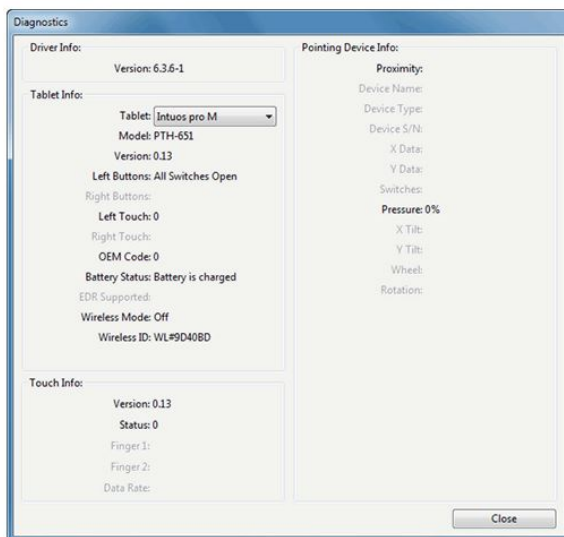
Diagnostics

Driver Info:

Version: 6.3.6-1

Tablet Info:

Tablet: Intuos pro M

Model: PTH-651

Version: 0.13

Left Buttons: All Switches Open

Right Buttons:

Left Touch: 0

Right Touch:

OEM Code: 0

Battery Status: Battery is charged

EDR Supported:

Wireless Mode: Off

Wireless ID: WL#9D40BD

Touch Info:

Version: 0.13

Status: 0

Finger 1:

Finger 2:

Data Rate:

Pointing Device Info:

Proximity:

Device Name:

Device Type:

Device S/N:

X Data:

Y Data:

Switches:

Pressure: 0%

X Tilt:

Y Tilt:

Wheel:

Rotation:

Close